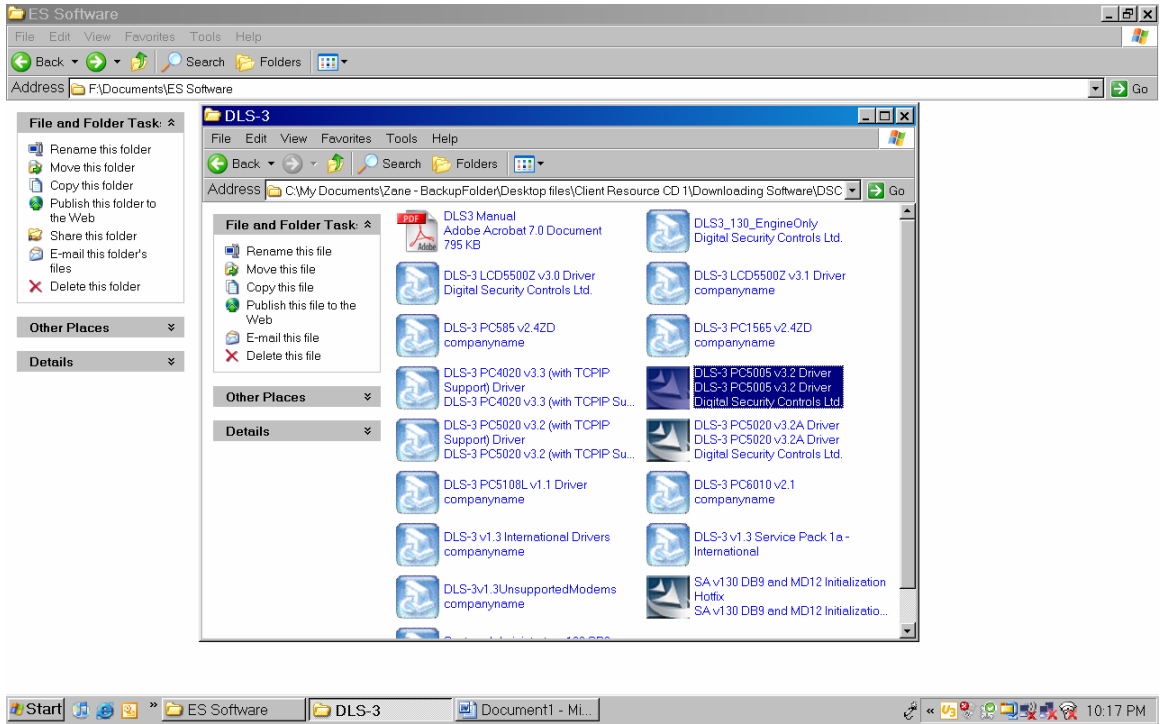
ES Software

File Edit View Favorites Tools Help

Back Search Folders

Address F:\Documents\ES Software

Go

File and Folder Tasks

Rename this folder
Move this folder
Copy this folder
Publish this folder to the Web
Share this folder
E-mail this folder's files
Delete this folder

Other Places

Details

DLS-3

File Edit View Favorites Tools Help

Back Search Folders

Address C:\My Documents\Zane - BackupFolder\Desktop files\Client Resource CD 1\Downloading Software\DSC

Go

File and Folder Tasks

Rename this file
Move this file
Copy this file
Publish this file to the Web
E-mail this file
Delete this file

Other Places

Details

DLS3 Manual
Adobe Acrobat 7.0 Document
795 KB

DLS3_130_EngineOnly
Digital Security Controls Ltd.

DLS-3 LCD5500Z v3.0 Driver
Digital Security Controls Ltd.

DLS-3 LCD5500Z v3.1 Driver
companyname

DLS-3 PC585 v2.4ZD
companyname

DLS-3 PC1565 v2.4ZD
companyname

DLS-3 PC4020 v3.3 (with TCPIP Support) Driver
DLS-3 PC4020 v3.3 (with TCPIP Su...

DLS-3 PC5005 v3.2 Driver
DLS-3 PC5005 v3.2 Driver
Digital Security Controls Ltd.

DLS-3 PC5020 v3.2 (with TCPIP Support) Driver
DLS-3 PC5020 v3.2 (with TCPIP Su...

DLS-3 PC5020 v3.2A Driver
DLS-3 PC5020 v3.2A Driver
Digital Security Controls Ltd.

DLS-3 PC5108L v1.1 Driver
companyname

DLS-3 PC6010 v2.1
companyname

DLS-3 v1.3 International Drivers
companyname

DLS-3 v1.3 Service Pack 1a - International

DLS-3v1.3UnsupportedModems
companyname

SA v130 DB9 and MD12 Initialization Hotfix
SA v130 DB9 and MD12 Initializatio...

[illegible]

Start ES Software DLS-3 Document1 - Mi... 10:17 PM